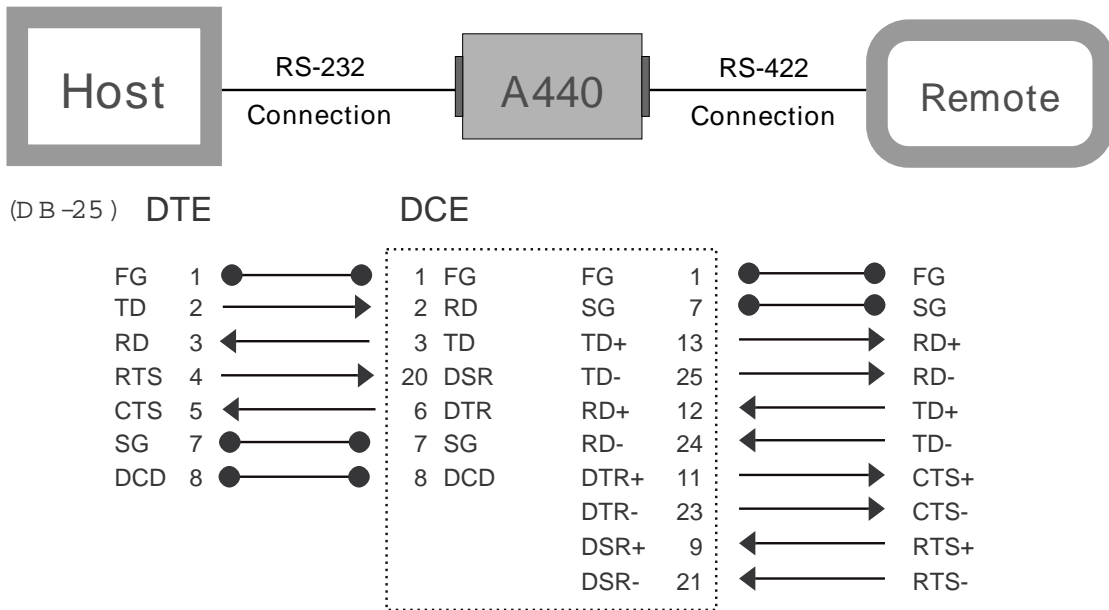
Host

RS-232
Connection

A440

RS-422
Connection

Remote

(DB-25) DTE

DCE

FG 1
TD 2
RD 3
RTS 4
CTS 5
SG 7
DCD 8

1 FG
2 RD
3 TD
20 DSR
6 DTR
7 SG
8 DCD

FG 1
SG 7
TD+ 13
TD- 25
RD+ 12
RD- 24
DTR+ 11
DTR- 23
DSR+ 9
DSR- 21

FG
SG
RD+
RD-
TD+
TD-
CTS+
CTS-
RTS+
RTS-